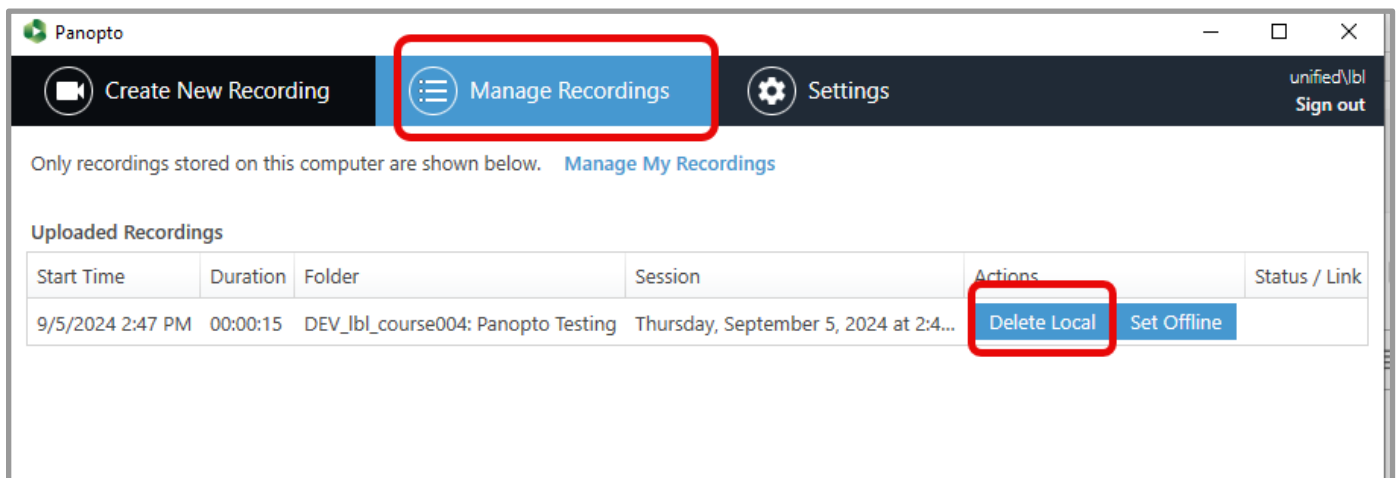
Panopto

Create New Recording

Manage Recordings

Settings

unified\lbl
Sign out

Only recordings stored on this computer are shown below. Manage My Recordings

Uploaded Recordings

| Start Time | Duration | Folder | Session | Actions | Status / Link |
|---|---|---|---|---|---|
| 9/5/2024 2:47 PM | 00:00:15 | DEV_lbl_course004: Panopto Testing | Thursday, September 5, 2024 at 2:4... | Delete Local Set Offline | |